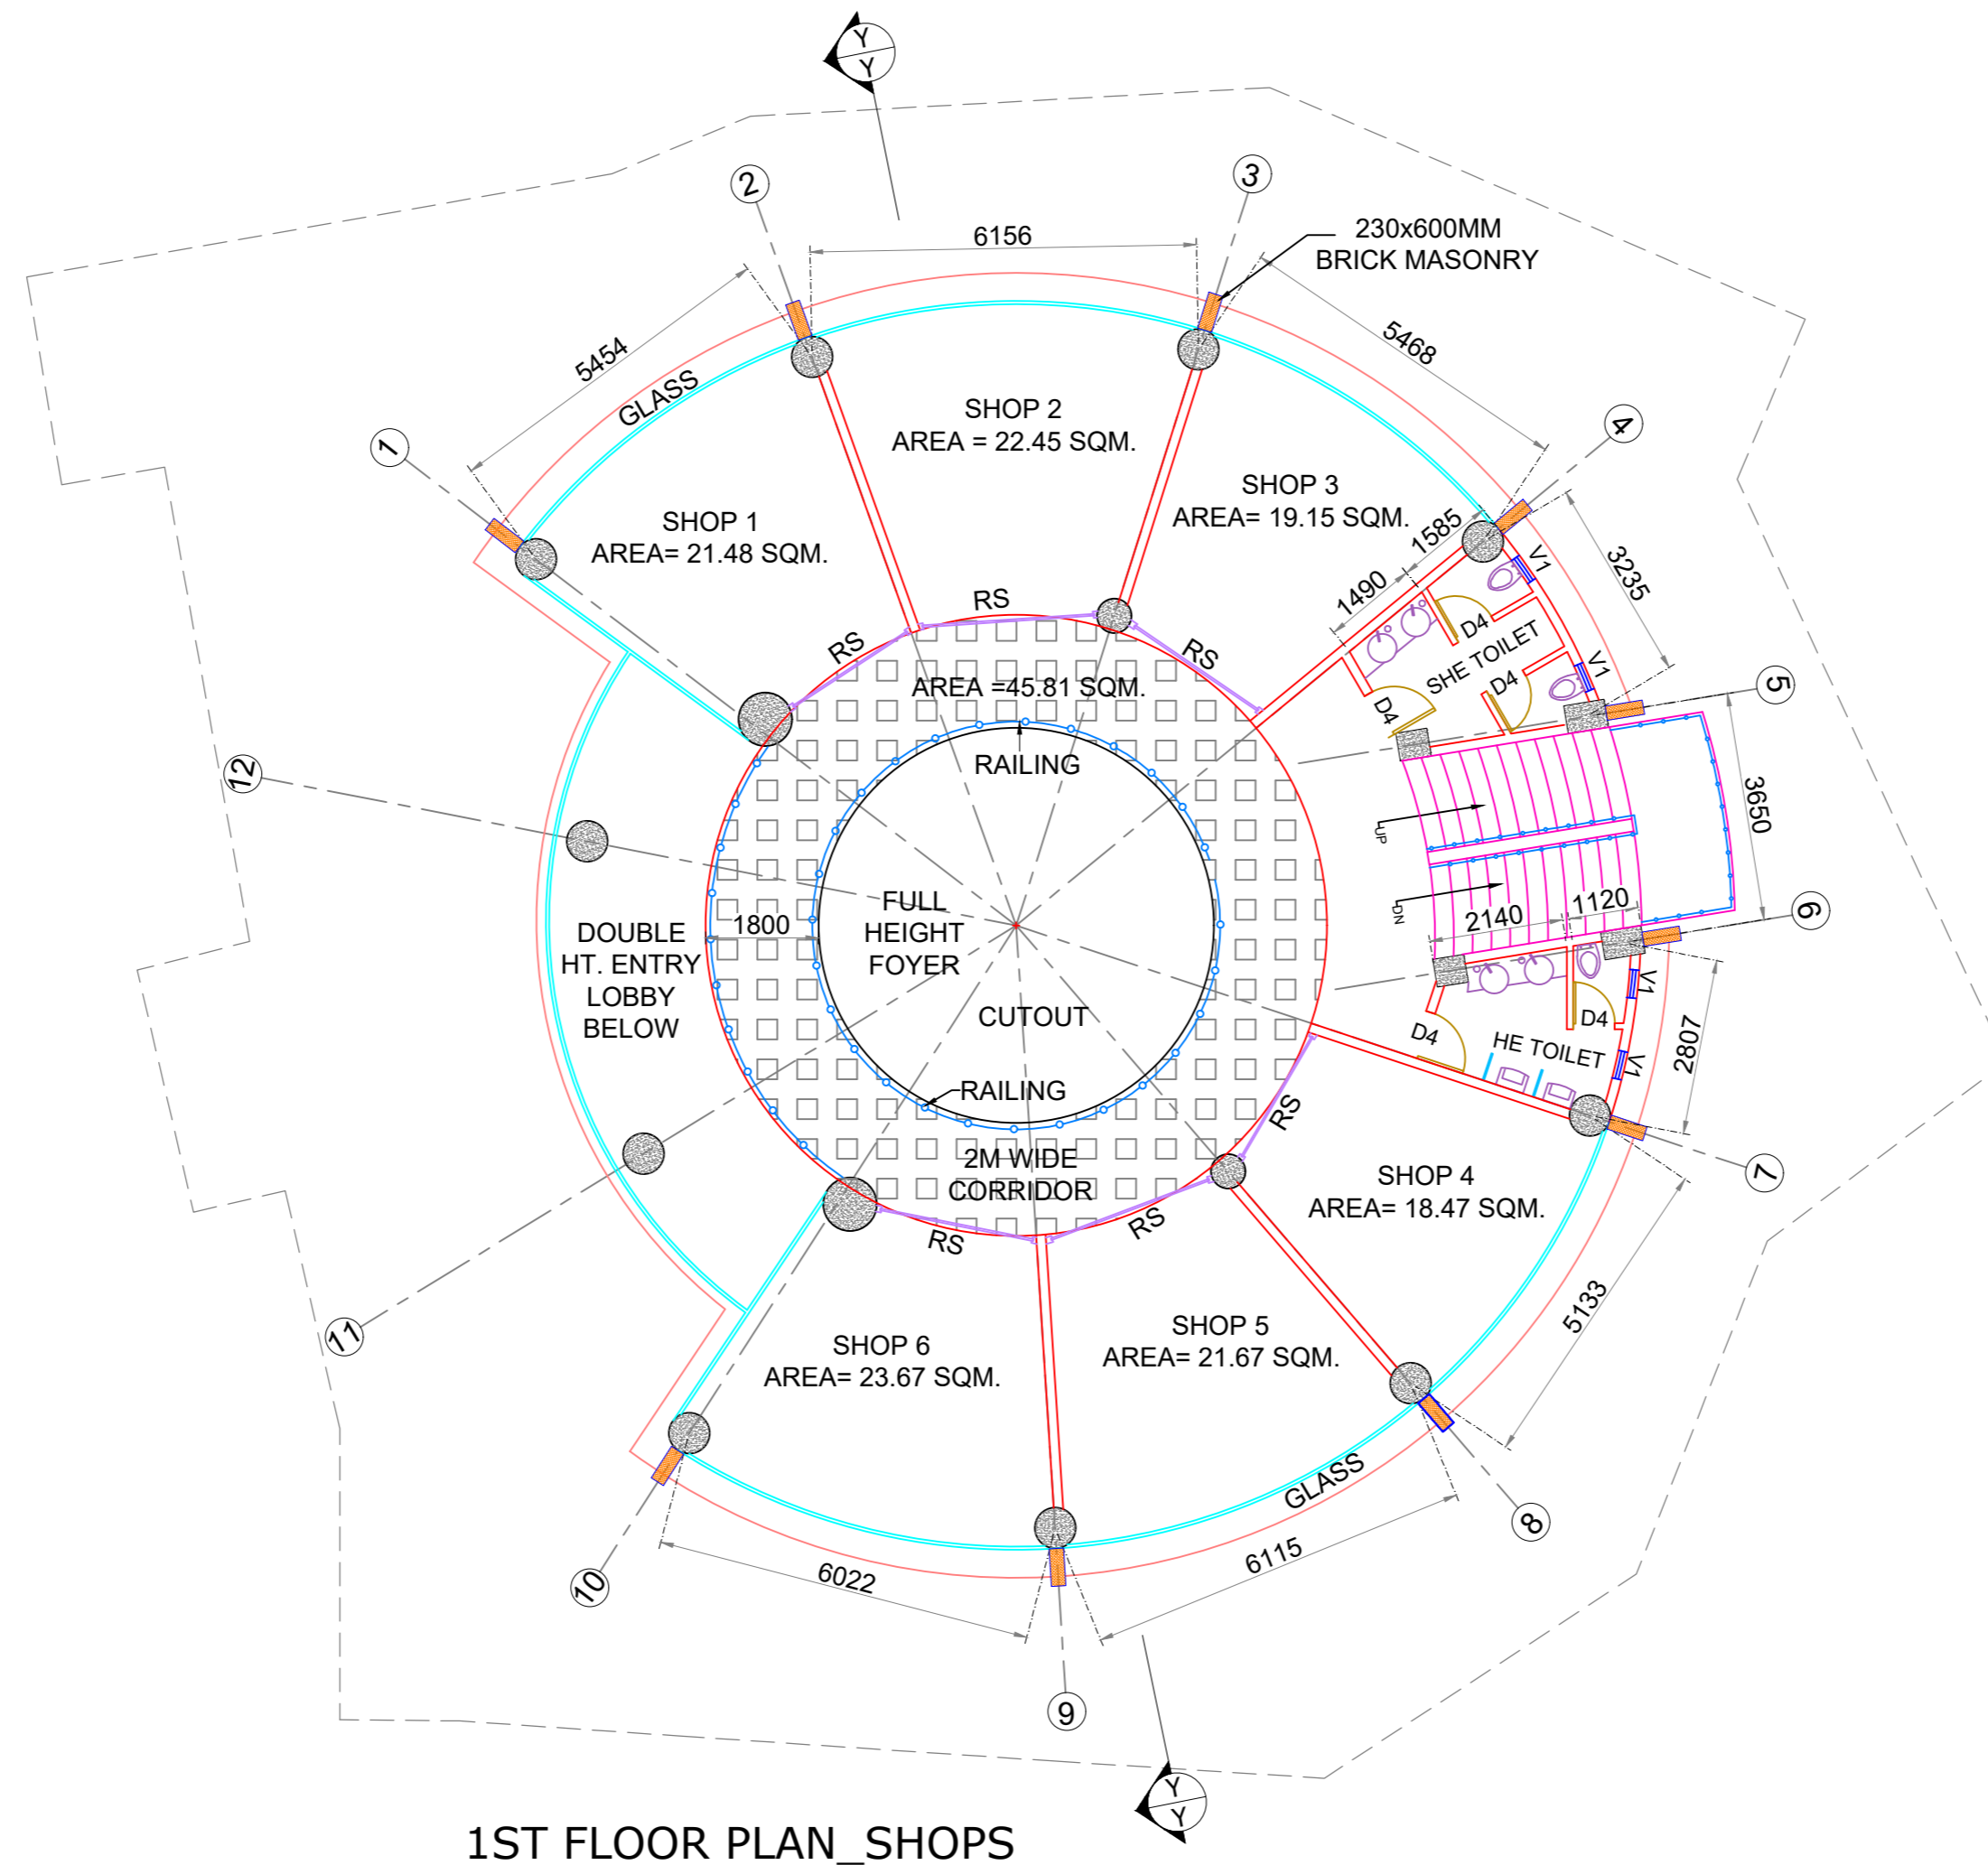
Y
Y

2

3

6156

230x600MM
BRICK MASONRY

5454

5468

GLASS

1

SHOP 2
AREA = 22.45 SQM.

4

SHOP 3
AREA= 19.15 SQM.

SHOP 1
AREA= 21.48 SQM.

1585

V1

3235

1490

D4

SHE TOILET

RS

RS

RS

D4

V1

5

D4

AREA =45.81 SQM.

RAILING

3650

12

UP

DN

FULL
HEIGHT
FOYER

2140

1120

6

1800

DOUBLE
HT. ENTRY
LOBBY
BELOW

D4

V1

CUTOUT

D4

HE TOILET

2807

V1

RAILING

RS

7

2M WIDE
CORRIDOR

SHOP 4
AREA= 18.47 SQM.

RS

RS

5133

11

SHOP 6
AREA= 23.67 SQM.

SHOP 5
AREA= 21.67 SQM.

GLASS

8

10

6022

6115

9

Y
Y

1ST FLOOR PLAN_SHOPS